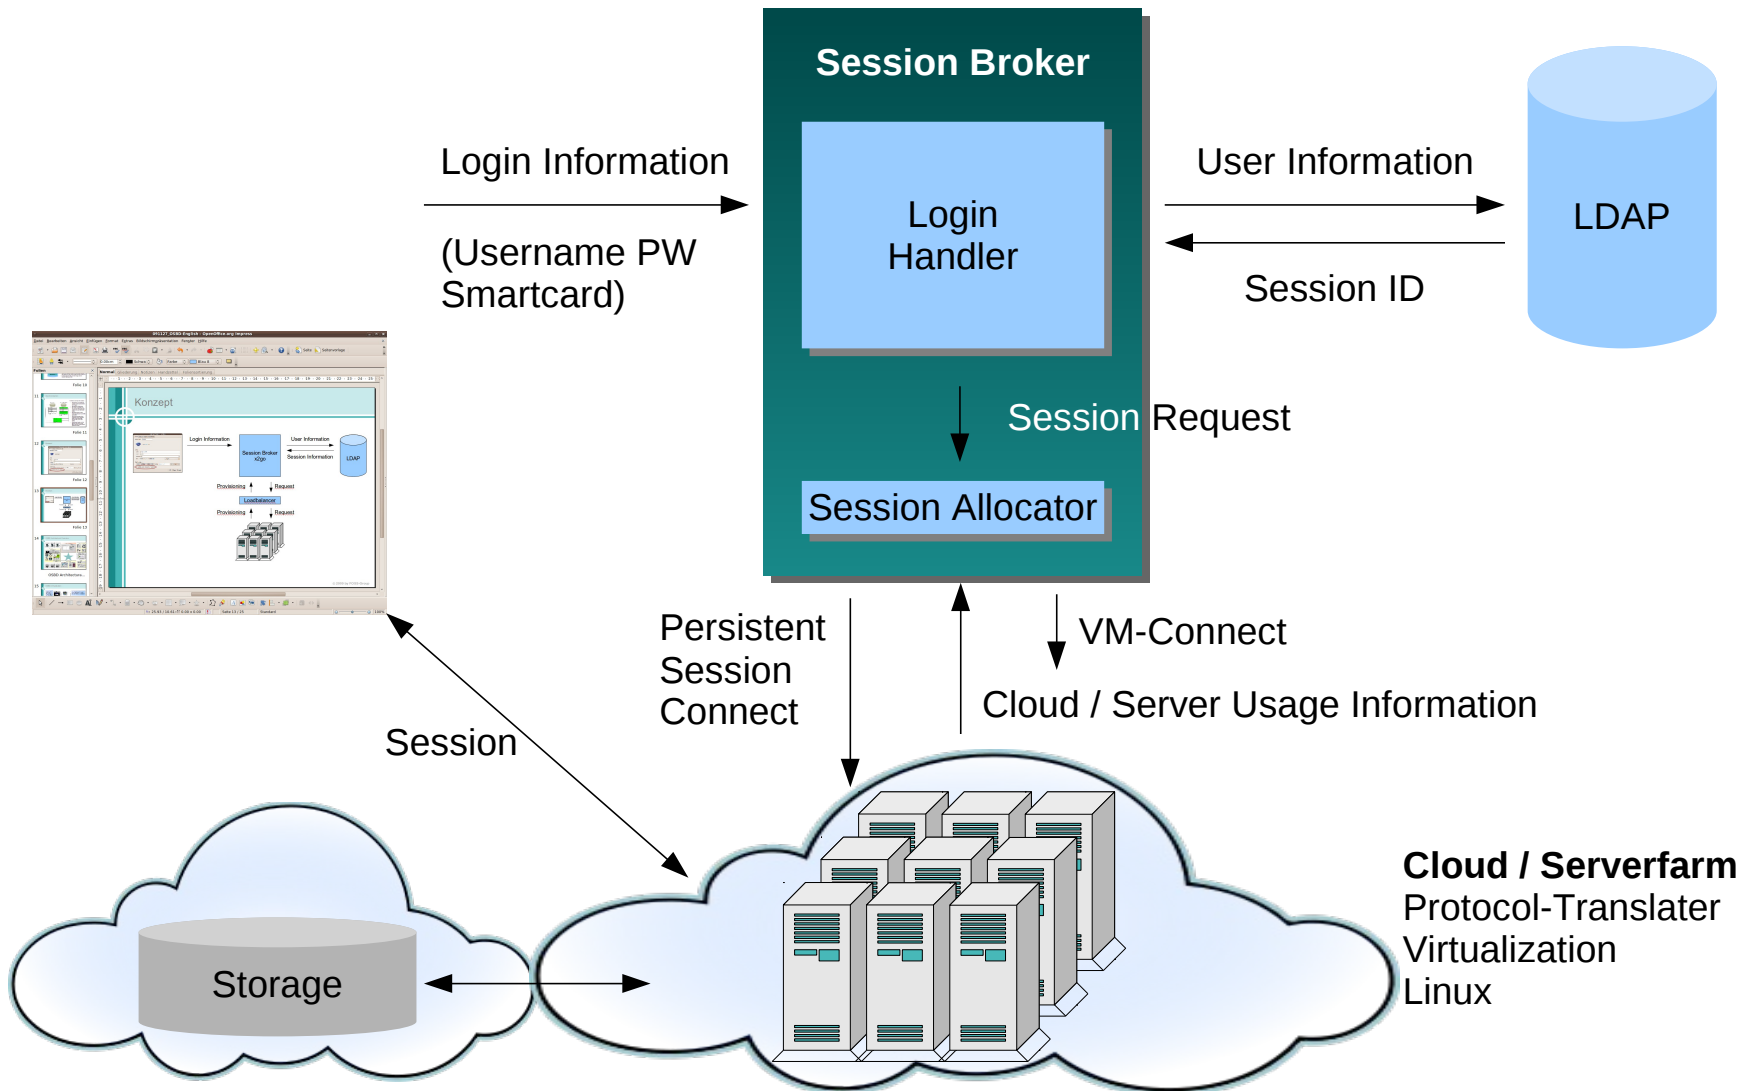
Session Broker

Login Information

(Username PW Smartcard)

Login Handler

User Information

LDAP

Session ID

Konzept

Login Information

User Information

Session Broker

Session Information

LDAP

Provisioning

Request

Loadbalancer

Provisioning

Request

Session Request

Session Allocator

Persistent Session Connect

VM-Connect

Cloud / Server Usage Information

Session

Cloud / Serverfarm
Protocol-Translater
Virtualization
Linux

Storage